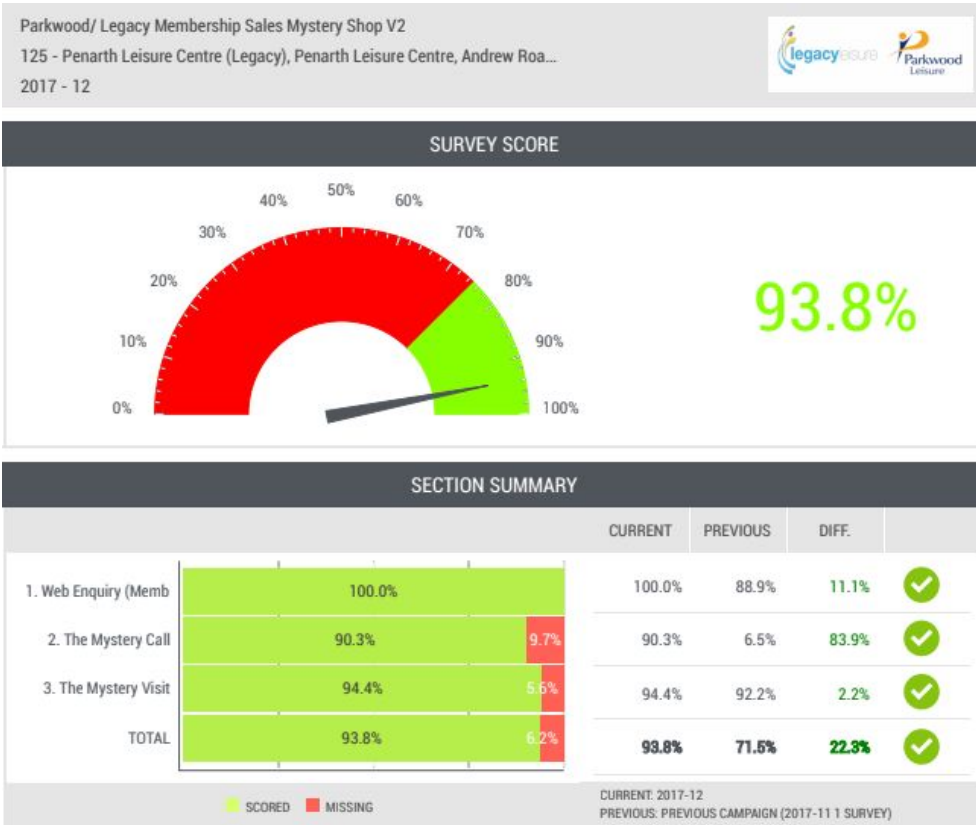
Parkwood/ Legacy Membership Sales Mystery Shop V2
125 - Penarth Leisure Centre (Legacy), Penarth Leisure Centre, Andrew Roa...
2017 - 12

legacyleisure Parkwood Leisure

SURVEY SCORE

0%
10%
20%
30%
40%
50%
60%
70%
80%
90%
100%

93.8%

SECTION SUMMARY

| | | CURRENT | PREVIOUS | DIFF. |
|---|---|---|---|---|
| 1. Web Enquiry (Memb | 100.0% | 100.0% | 88.9% | 11.1% |
| 2. The Mystery Call | 90.3% 9.7% | 90.3% | 6.5% | 83.9% |
| 3. The Mystery Visit | 94.4% 5.6% | 94.4% | 92.2% | 2.2% |
| TOTAL | 93.8% 6.2% | 93.8% | 71.5% | 22.3% |

SCORED MISSING

CURRENT: 2017-12
PREVIOUS: PREVIOUS CAMPAIGN (2017-11 1 SURVEY)